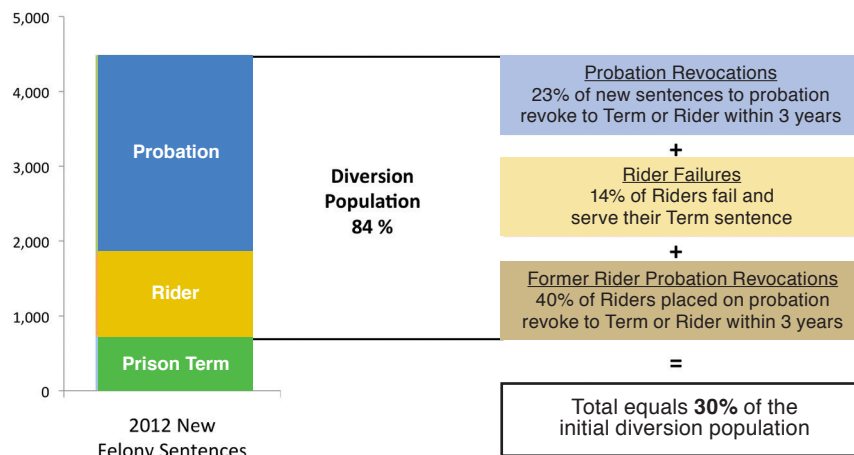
5,000
4,000
3,000
2,000
1,000
0

Probation
Rider
Prison Term

2012 New Felony Sentences

Diversion Population 84 %

Probation Revocations
23% of new sentences to probation revoke to Term or Rider within 3 years

+

Rider Failures
14% of Riders fail and serve their Term sentence

+

Former Rider Probation Revocations
40% of Riders placed on probation revoke to Term or Rider within 3 years

=

Total equals **30%** of the initial diversion population